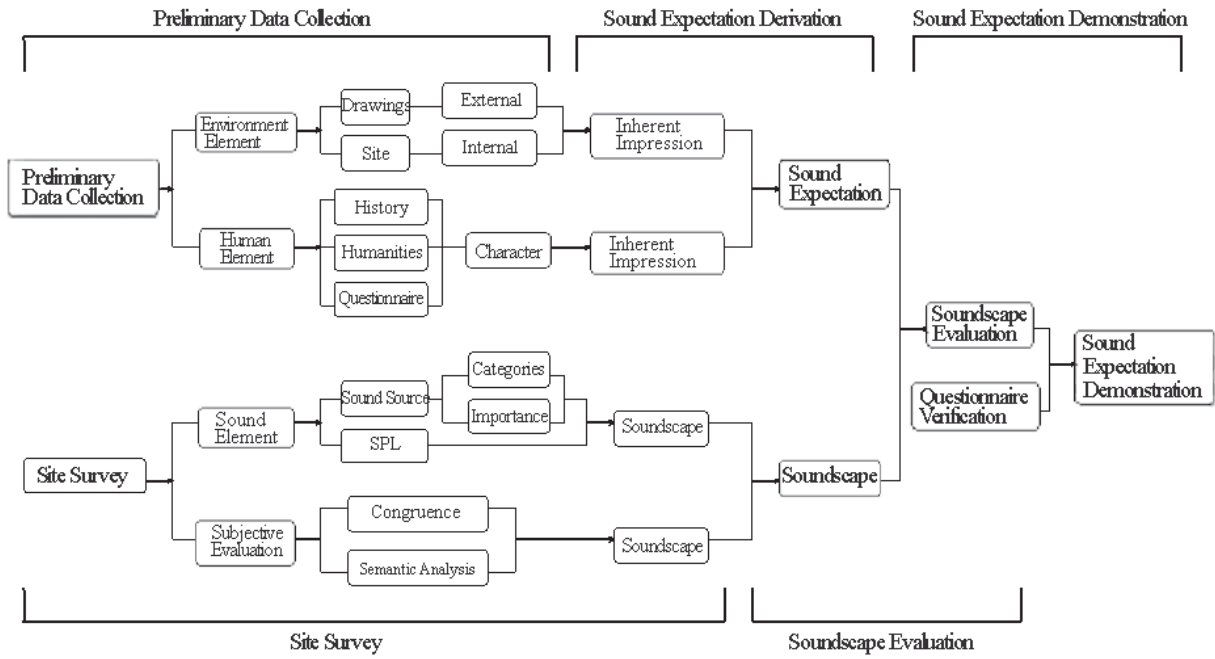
Preliminary Data Collection

Sound Expectation Derivation

Sound Expectation Demonstration

Preliminary Data Collection

Environment Element

Drawings

External

Site

Internal

Inherent Impression

Human Element

History

Humanities

Questionnaire

Character

Inherent Impression

Sound Expectation

Soundscape Evaluation

Questionnaire Verification

Sound Expectation Demonstration

Site Survey

Sound Element

Sound Source

Categories

Importance

SPL

Soundscape

Soundscape

Subjective Evaluation

Congruence

Semantic Analysis

Soundscape

Site Survey

Soundscape Evaluation